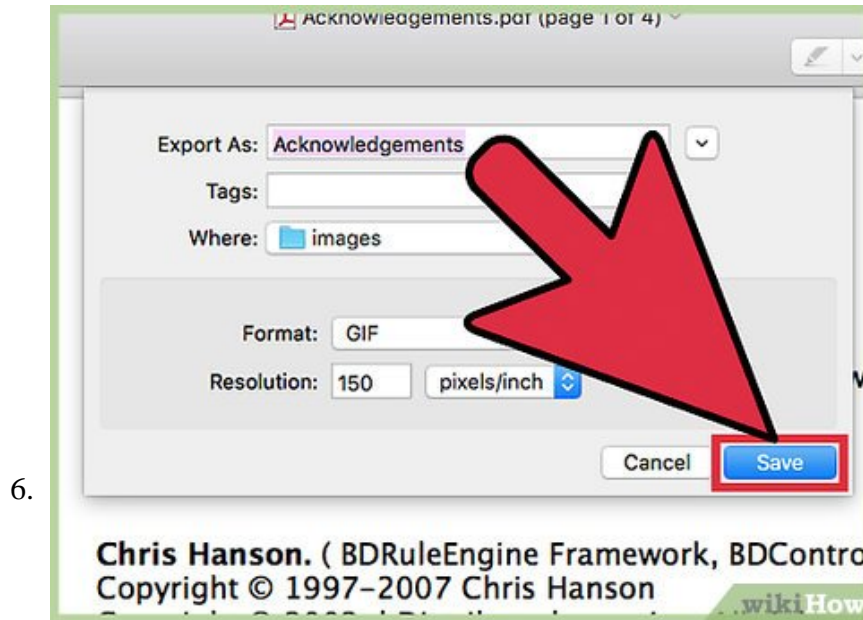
Acknowledgements.pdf (page 1 of 4)

Export As: Acknowledgements

Tags:

Where: images

Format: GIF

Resolution: 150 pixels/inch

Cancel

Save

6.

Chris Hanson. ( BDRuleEngine Framework, BDContro
Copyright © 1997–2007 Chris Hanson

wikiHow